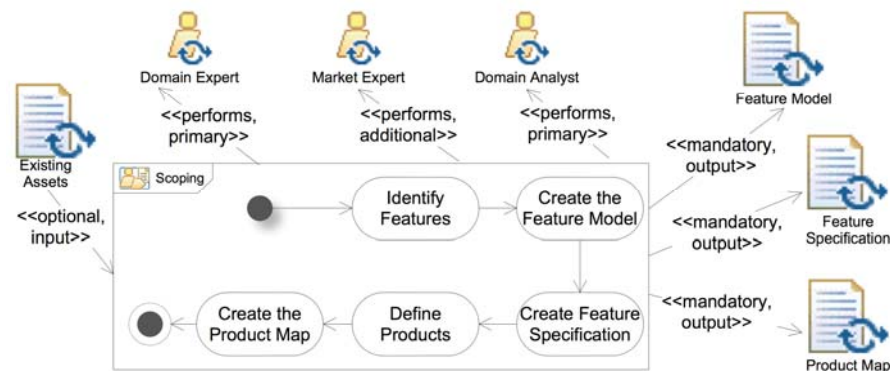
Domain Expert

Market Expert

Domain Analyst

Feature Model

<<performs, primary>>

<<performs, additional>>

<<performs, primary>>

Existing Assets

<<optional, input>>

Scoping

Identify Features

Create the Feature Model

<<mandatory, output>>

<<mandatory, output>>

Feature Specification

<<mandatory, output>>

Create the Product Map

Define Products

Create Feature Specification

Product Map